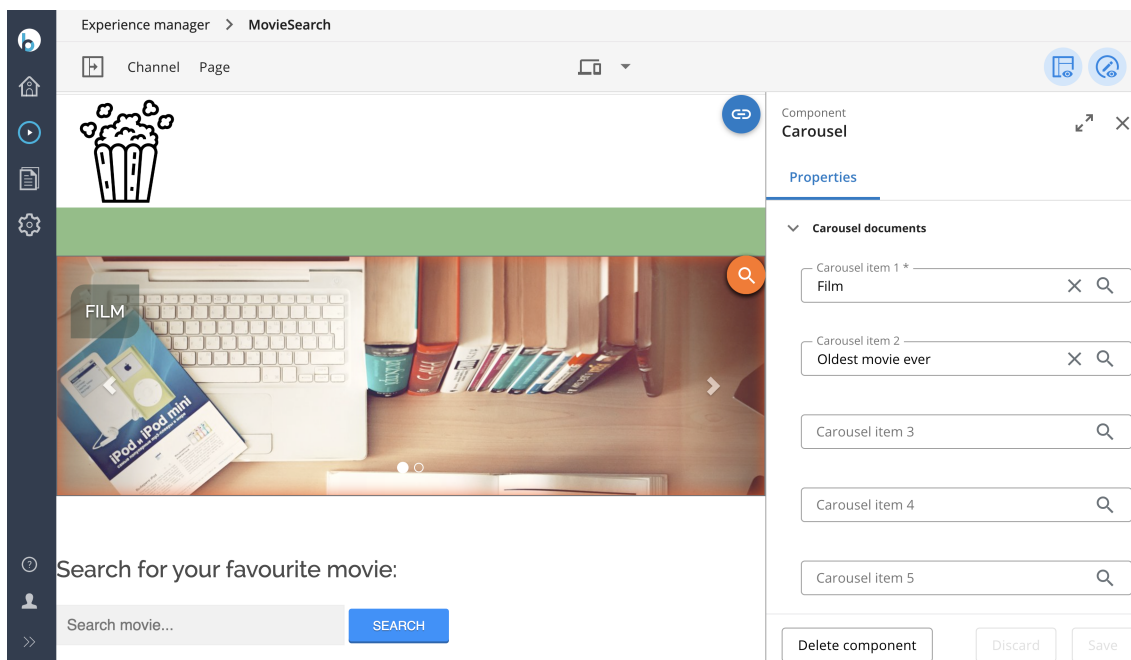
Experience manager > MovieSearch

Channel Page

FILM

iPod & iPod mini

Search for your favourite movie:

Search movie...

SEARCH

Component
Carousel

Properties

Carousel documents

Carousel item 1 *
Film

Carousel item 2
Oldest movie ever

Carousel item 3

Carousel item 4

Carousel item 5

Delete component

Discard

Save